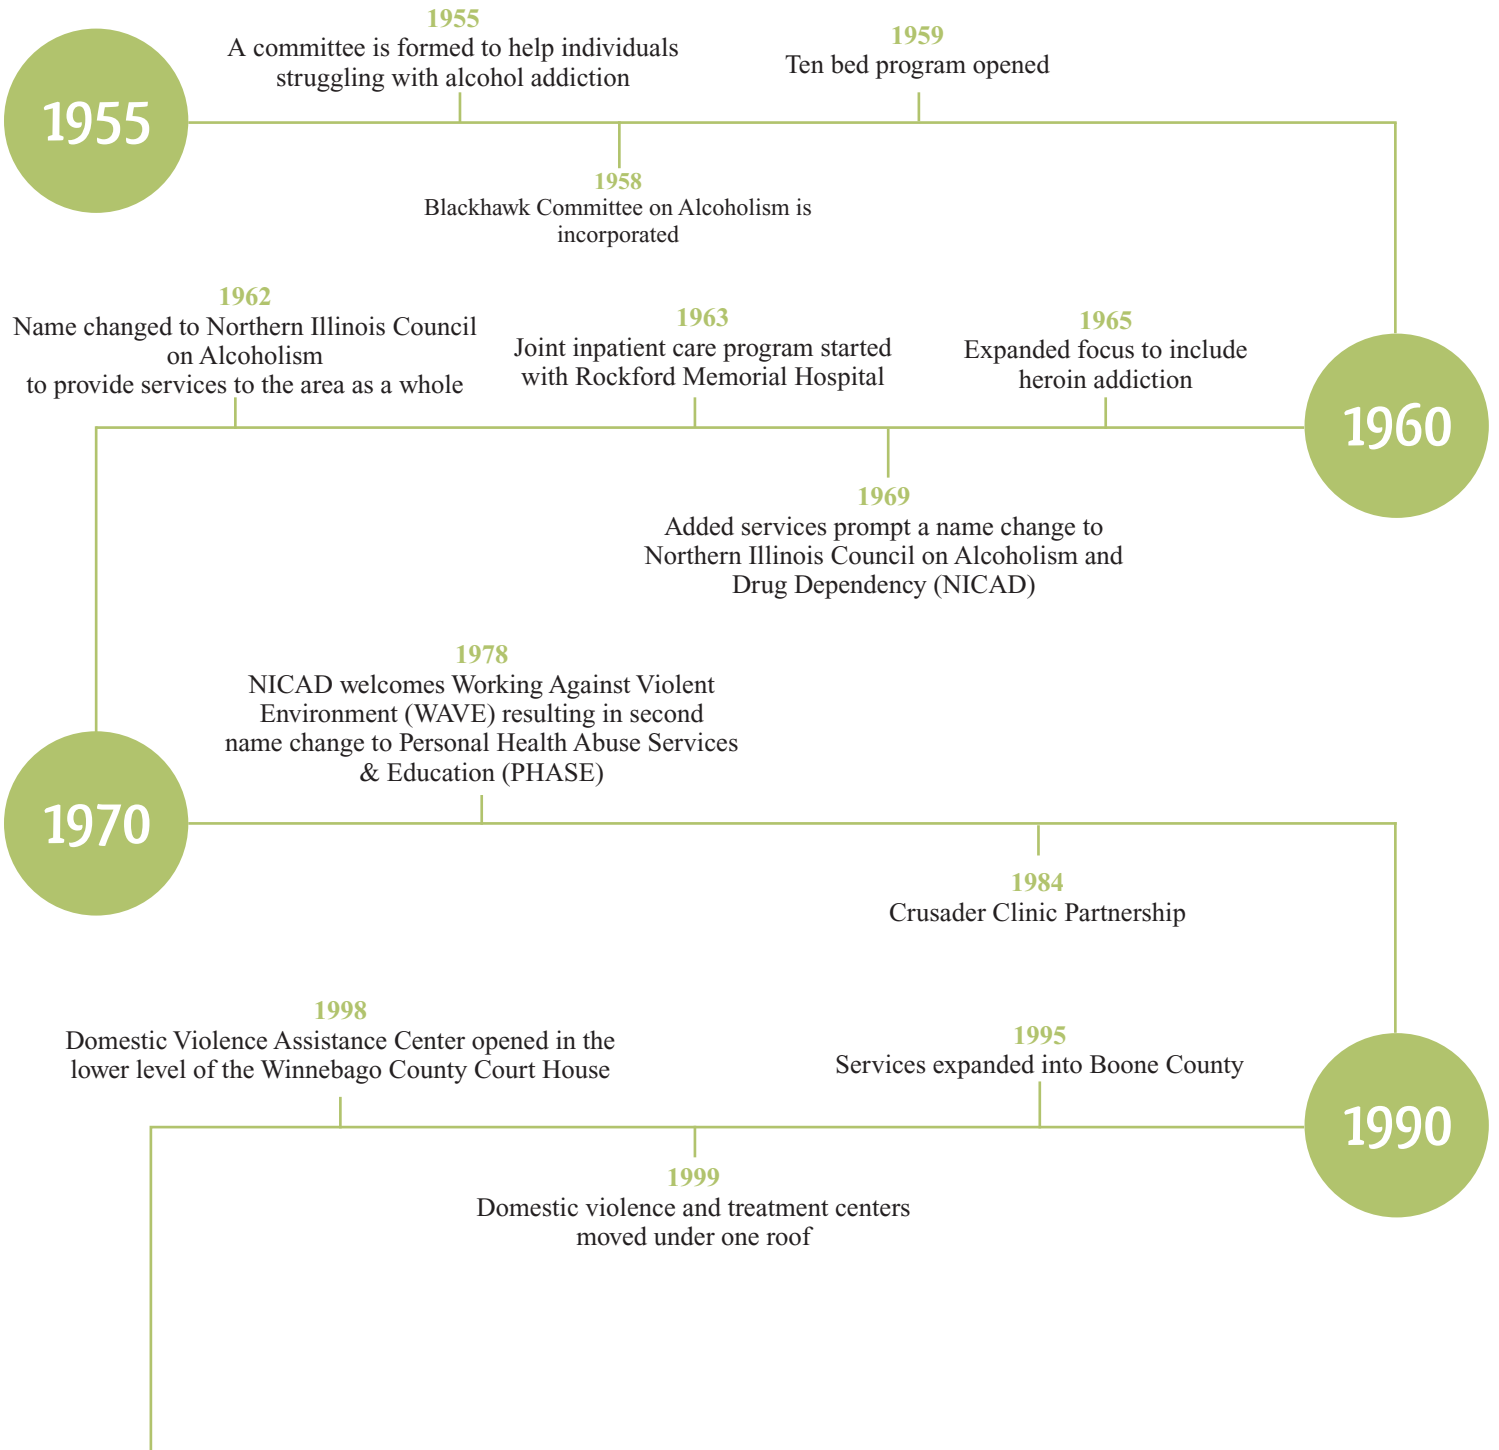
1955

1955
A committee is formed to help individuals struggling with alcohol addiction

1959
Ten bed program opened

1958
Blackhawk Committee on Alcoholism is incorporated

1962
Name changed to Northern Illinois Council on Alcoholism
to provide services to the area as a whole

1963
Joint inpatient care program started with Rockford Memorial Hospital

1965
Expanded focus to include heroin addiction

1960

1969
Added services prompt a name change to Northern Illinois Council on Alcoholism and Drug Dependency (NICAD)

1978
NICAD welcomes Working Against Violent Environment (WAVE) resulting in second name change to Personal Health Abuse Services & Education (PHASE)

1970

1984
Crusader Clinic Partnership

1998
Domestic Violence Assistance Center opened in the lower level of the Winnebago County Court House

1995
Services expanded into Boone County

1990

1999
Domestic violence and treatment centers moved under one roof